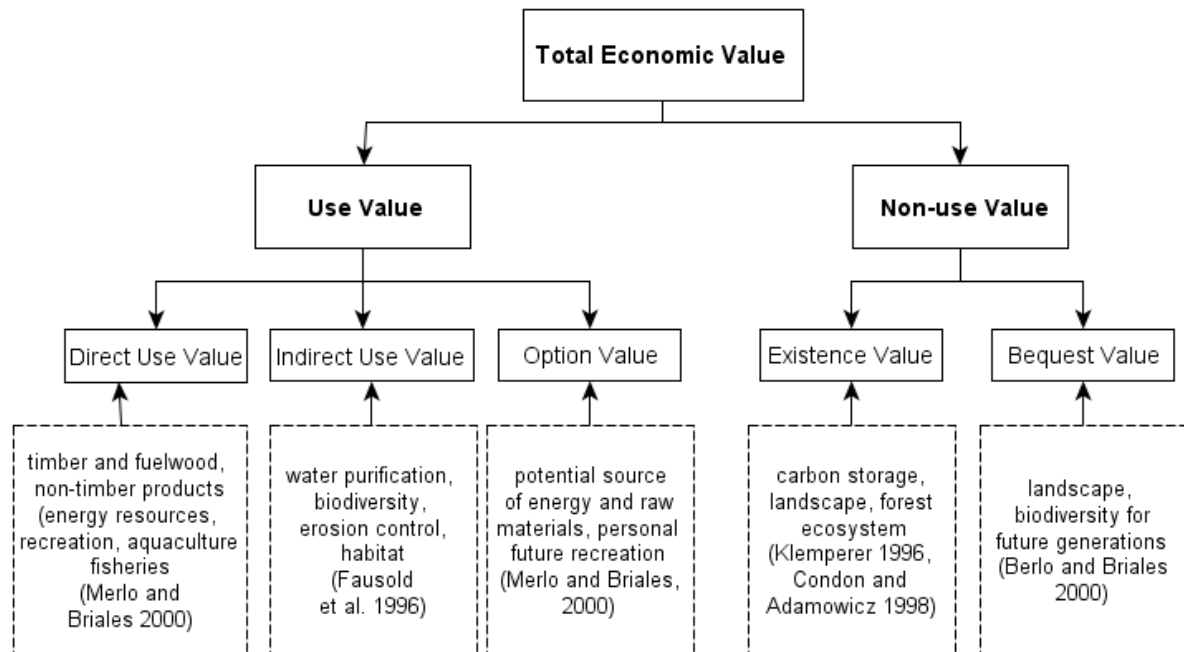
Total Economic Value

Use Value

Non-use Value

Direct Use Value

Indirect Use Value

Option Value

Existence Value

Bequest Value

timber and fuelwood, non-timber products (energy resources, recreation, aquaculture fisheries (Merlo and Briales 2000)

water purification, biodiversity, erosion control, habitat (Fausold et al. 1996)

potential source of energy and raw materials, personal future recreation (Merlo and Briales, 2000)

carbon storage, landscape, forest ecosystem (Klemperer 1996, Condon and Adamowicz 1998)

landscape, biodiversity for future generations (Berlo and Briales 2000)